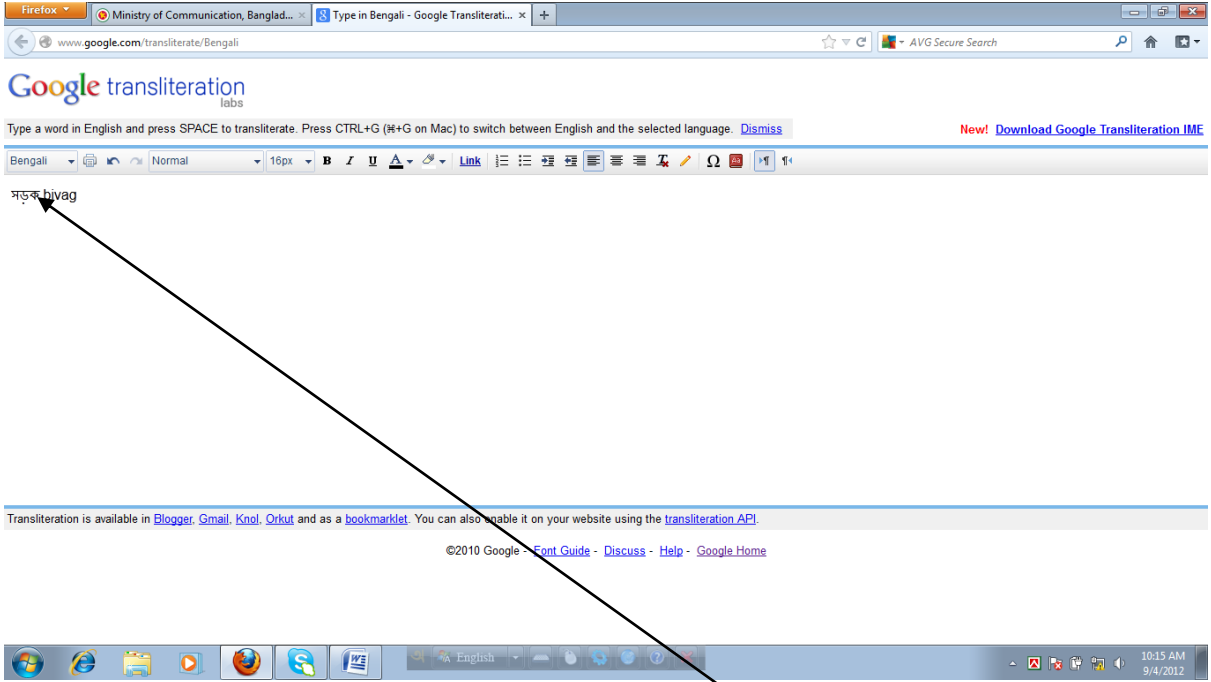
Firefox
Ministry of Communication, Banglad... ×
Type in Bengali - Google Transliterati... ×
+
www.google.com/transliterate/Bengali
AVG Secure Search

Google transliteration labs

Type a word in English and press SPACE to transliterate. Press CTRL+G (⌘+G on Mac) to switch between English and the selected language. Dismiss

New! Download Google Transliteration IME

Bengali Normal 16px B I U A Link Ω

সড়ক bivag

Transliteration is available in Blogger, Gmail, Knol, Orkut and as a bookmarklet. You can also enable it on your website using the transliteration API.

©2010 Google - Font Guide - Discuss - Help - Google Home

English

10:15 AM
9/4/2012